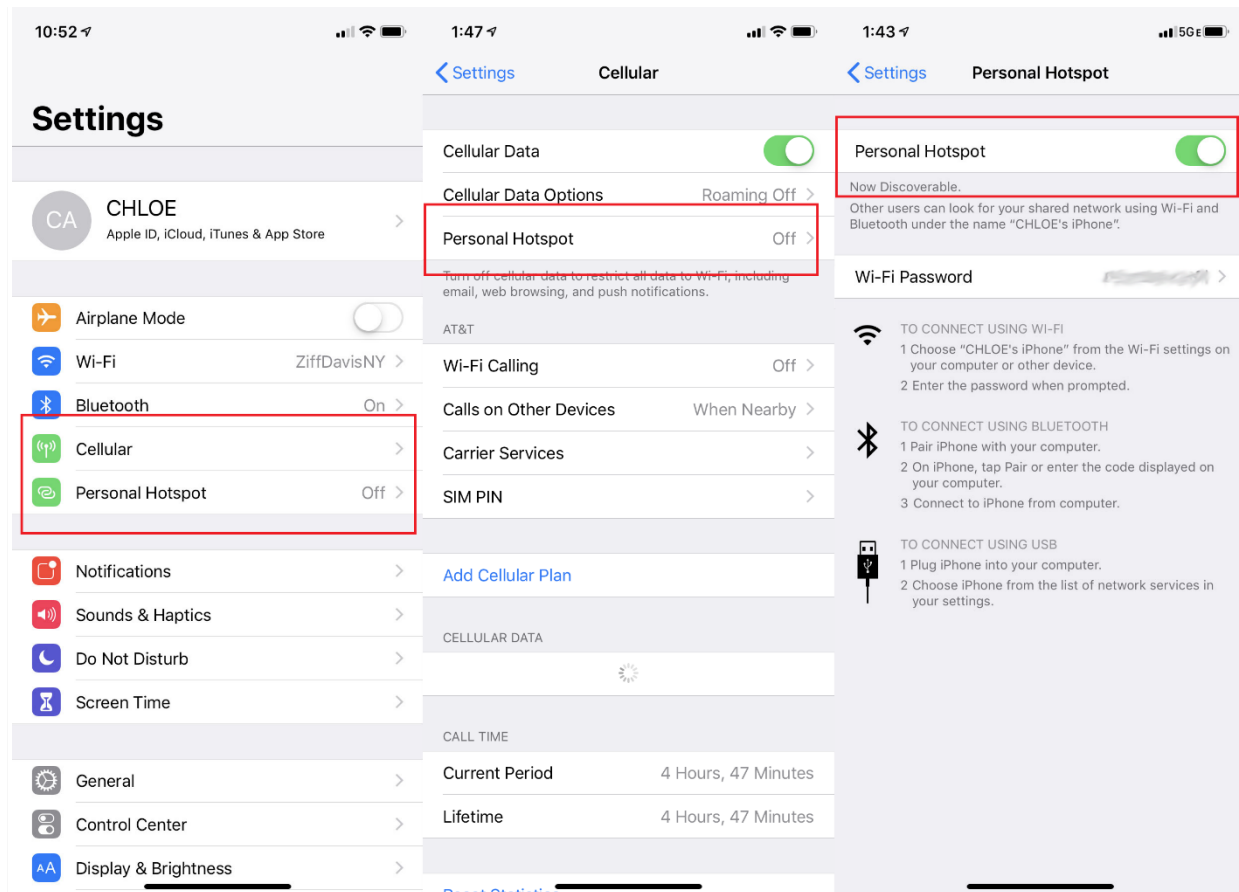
10:52

Settings

CA CHLOE
Apple ID, iCloud, iTunes & App Store

Airplane Mode
Wi-Fi ZiffDavisNY
Bluetooth On
Cellular
Personal Hotspot Off

Notifications
Sounds & Haptics
Do Not Disturb
Screen Time

General
Control Center
AA Display & Brightness

1:47

Settings Cellular

Cellular Data
Cellular Data Options Roaming Off
Personal Hotspot Off
Turn off cellular data to restrict all data to Wi-Fi, including email, web browsing, and push notifications.

AT&T
Wi-Fi Calling Off
Calls on Other Devices When Nearby
Carrier Services
SIM PIN

Add Cellular Plan

CELLULAR DATA

CALL TIME
Current Period 4 Hours, 47 Minutes
Lifetime 4 Hours, 47 Minutes

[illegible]

1:43 5G E

Settings Personal Hotspot

Personal Hotspot
Now Discoverable.
Other users can look for your shared network using Wi-Fi and Bluetooth under the name "CHLOE's iPhone".

Wi-Fi Password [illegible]

TO CONNECT USING WI-FI
1 Choose "CHLOE's iPhone" from the Wi-Fi settings on your computer or other device.
2 Enter the password when prompted.

TO CONNECT USING BLUETOOTH
1 Pair iPhone with your computer.
2 On iPhone, tap Pair or enter the code displayed on your computer.
3 Connect to iPhone from computer.

TO CONNECT USING USB
1 Plug iPhone into your computer.
2 Choose iPhone from the list of network services in your settings.